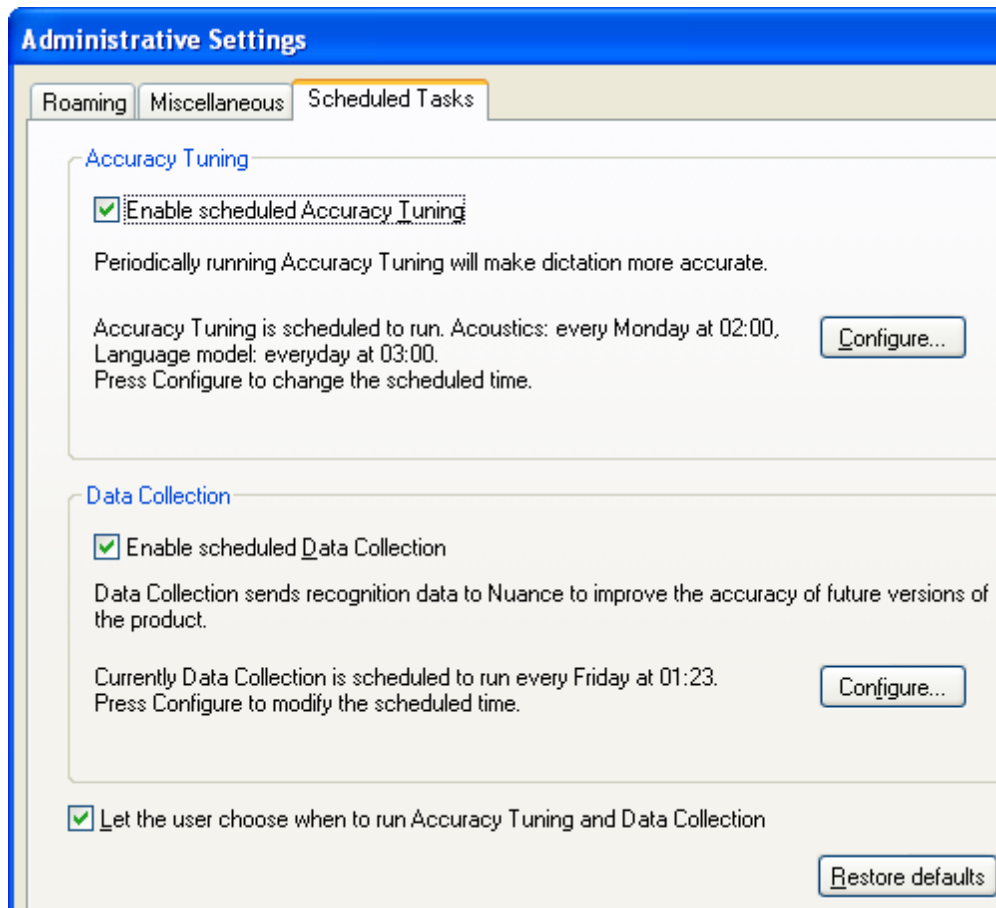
Administrative Settings

Roaming
Miscellaneous
Scheduled Tasks

Accuracy Tuning

Enable scheduled Accuracy Tuning

Periodically running Accuracy Tuning will make dictation more accurate.

Accuracy Tuning is scheduled to run. Acoustics: every Monday at 02:00, Language model: everyday at 03:00.
Press Configure to change the scheduled time.

Configure...

Data Collection

Enable scheduled Data Collection

Data Collection sends recognition data to Nuance to improve the accuracy of future versions of the product.

Currently Data Collection is scheduled to run every Friday at 01:23.
Press Configure to modify the scheduled time.

Configure...

Let the user choose when to run Accuracy Tuning and Data Collection

Restore defaults